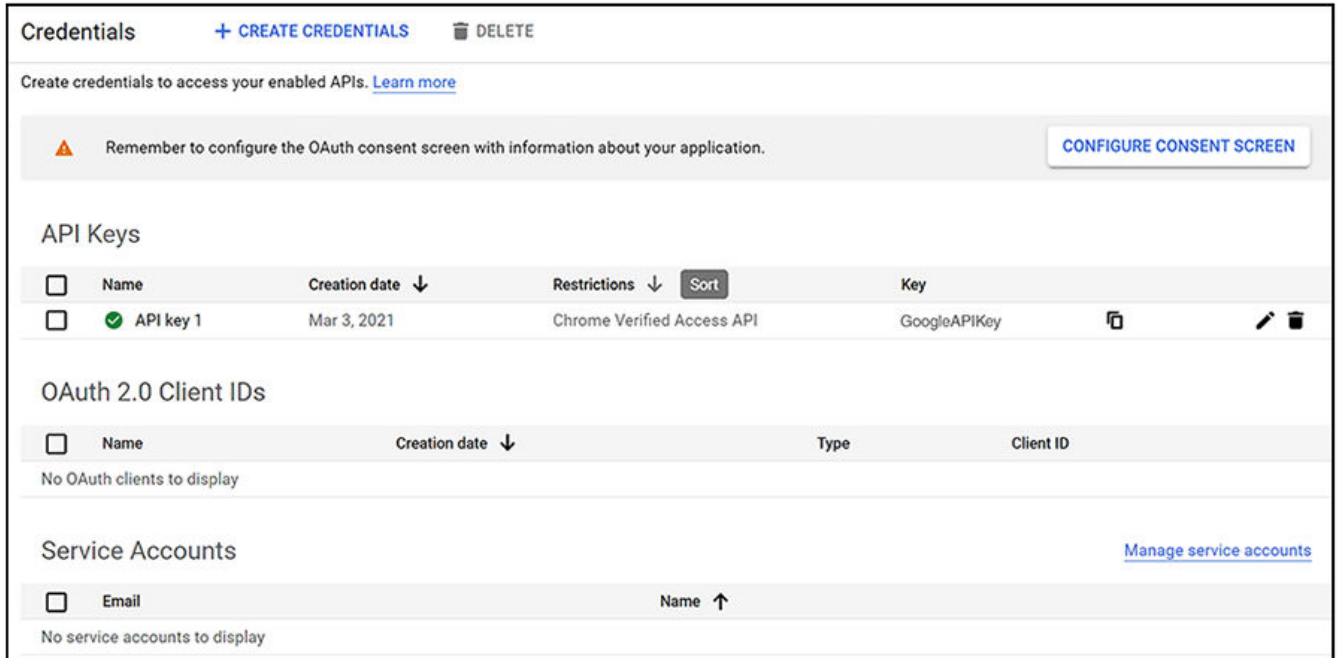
Credentials + CREATE CREDENTIALS DELETE

Create credentials to access your enabled APIs. Learn more

Remember to configure the OAuth consent screen with information about your application.

CONFIGURE CONSENT SCREEN

API Keys

| Name | Creation date ↓ | Restrictions ↓ Sort | Key |
|---|---|---|---|
| API key 1 | Mar 3, 2021 | Chrome Verified Access API | GoogleAPIKey |

OAuth 2.0 Client IDs

| Name | Creation date ↓ | Type | Client ID |
|---|---|---|---|
| No OAuth clients to display | | | |

Service Accounts

Manage service accounts

| Email | Name ↑ |
|---|---|
| No service accounts to display | |